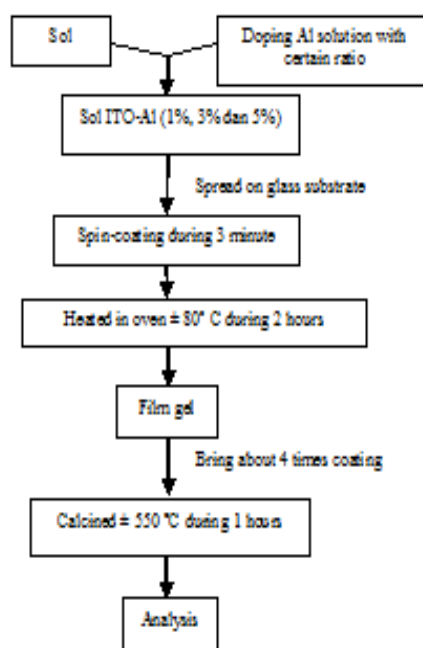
Sol

Doping Al solution with certain ratio

Sol ITO-Al (1%, 3% dan 5%)

Spread on glass substrate

Spin-coating during 3 minute

Heated in oven ± 80° C during 2 hours

Film gel

Bring about 4 times coating

Calcined ± 550 °C during 1 hours

Analysis